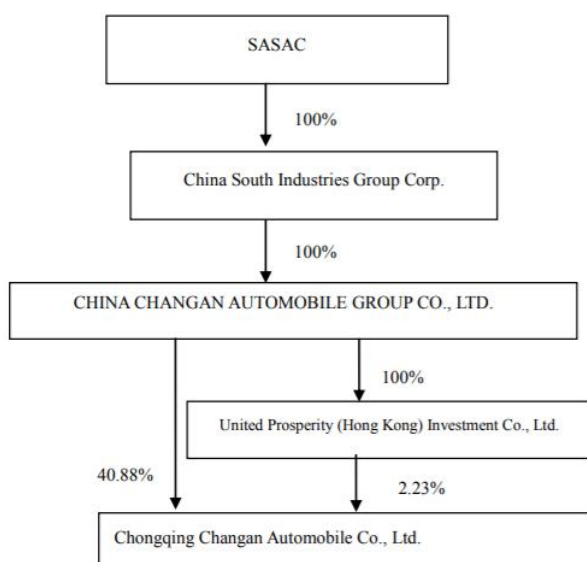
SASAC

100%

China South Industries Group Corp.

100%

CHINA CHANGAN AUTOMOBILE GROUP CO., LTD.

100%

United Prosperity (Hong Kong) Investment Co., Ltd.

40.88%

2.23%

Chongqing Changan Automobile Co., Ltd.